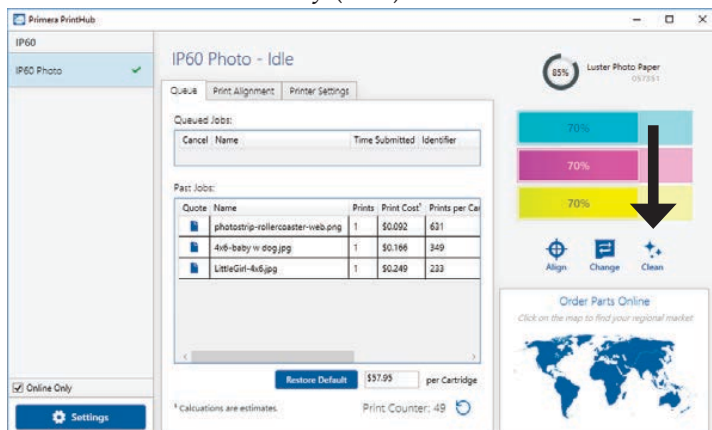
Primera PrintHub

IP60

IP60 Photo

IP60 Photo - Idle

Queue | Print Alignment | Printer Settings

Queued Jobs:

| Cancel | Name | Time Submitted | Identifier |
|---|---|---|---|

Past Jobs:

| Quote | Name | Prints | Print Cost* | Prints per Ca |
|---|---|---|---|---|
| | photostrip-rollercoaster-web.png | 1 | $0.092 | 631 |
| | 4x6-baby w dog.jpg | 1 | $0.166 | 349 |
| | LittleGirl-4x6.jpg | 1 | $0.249 | 233 |

Restore Default | $57.95 | per Cartridge

* Calcuations are estimates.

Print Counter: 49

85% Luster Photo Paper 057351

70%

70%

70%

Align Change Clean

Order Parts Online

Click on the map to find your regional market

Online Only

Settings